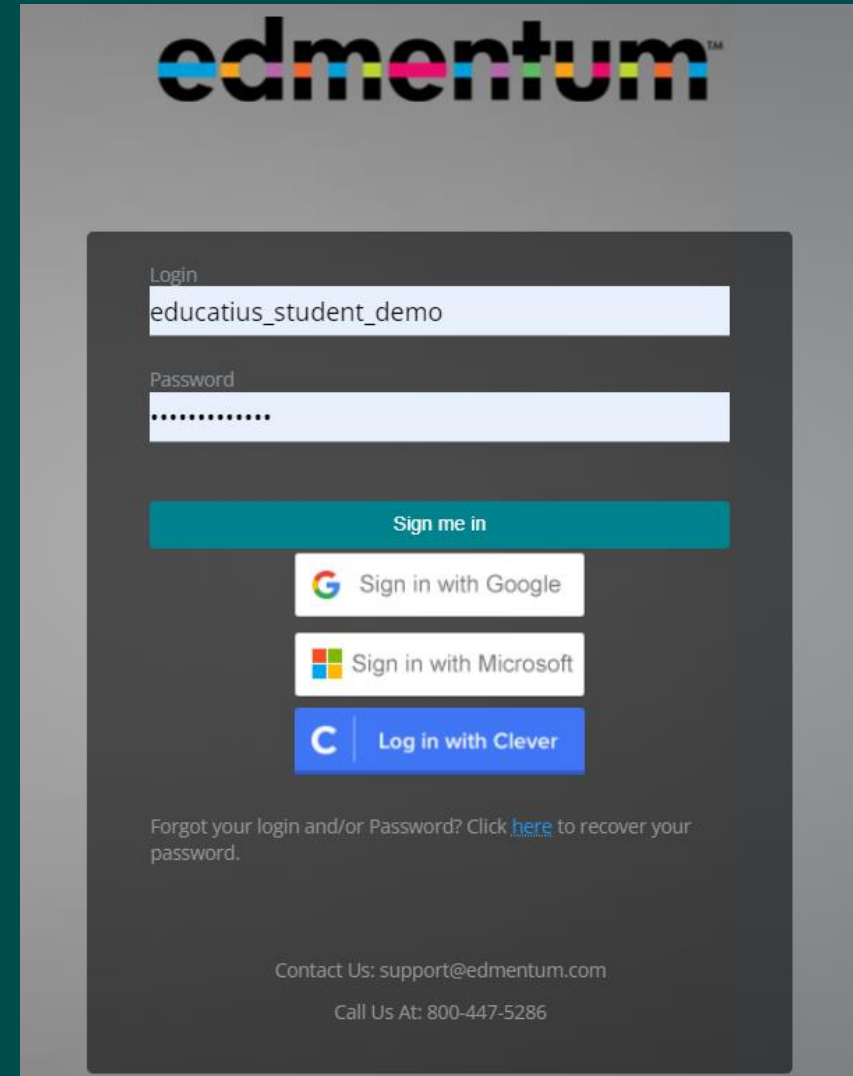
edmentum™

Login
educatius_student_demo

Password
•••••••••••••

Sign me in

G Sign in with Google

Sign in with Microsoft

C Log in with Clever

Forgot your login and/or Password? Click here to recover your password.

Contact Us: support@edmentum.com

Call Us At: 800-447-5286